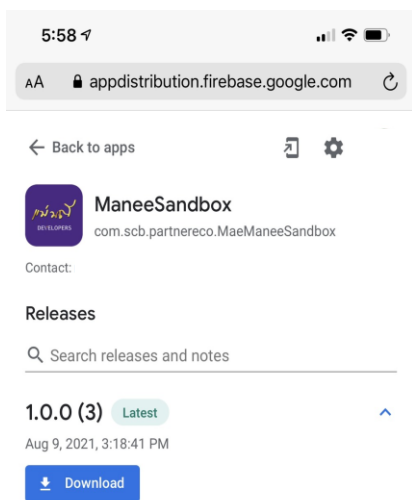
5:58

AA appdistribution.firebase.google.com

← Back to apps

แม่มณี
DEVELOPERS

ManeeSandbox
com.scb.partnereco.MaeManeeSandbox

Contact:

Releases

Search releases and notes

1.0.0 (3) Latest

Aug 9, 2021, 3:18:41 PM

Download